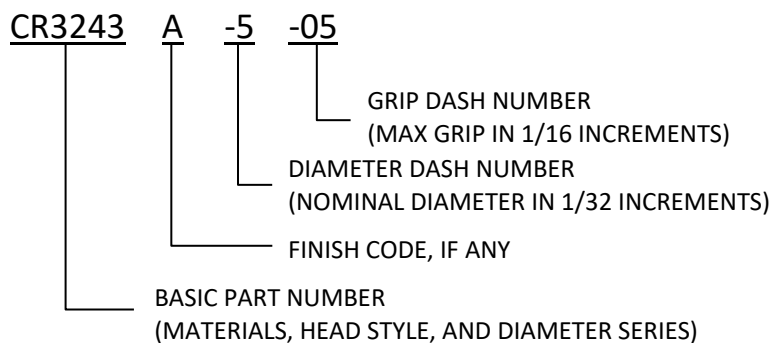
CR3243 A -5 -05

GRIP DASH NUMBER
(MAX GRIP IN 1/16 INCREMENTS)

DIAMETER DASH NUMBER
(NOMINAL DIAMETER IN 1/32 INCREMENTS)

FINISH CODE, IF ANY

BASIC PART NUMBER
(MATERIALS, HEAD STYLE, AND DIAMETER SERIES)